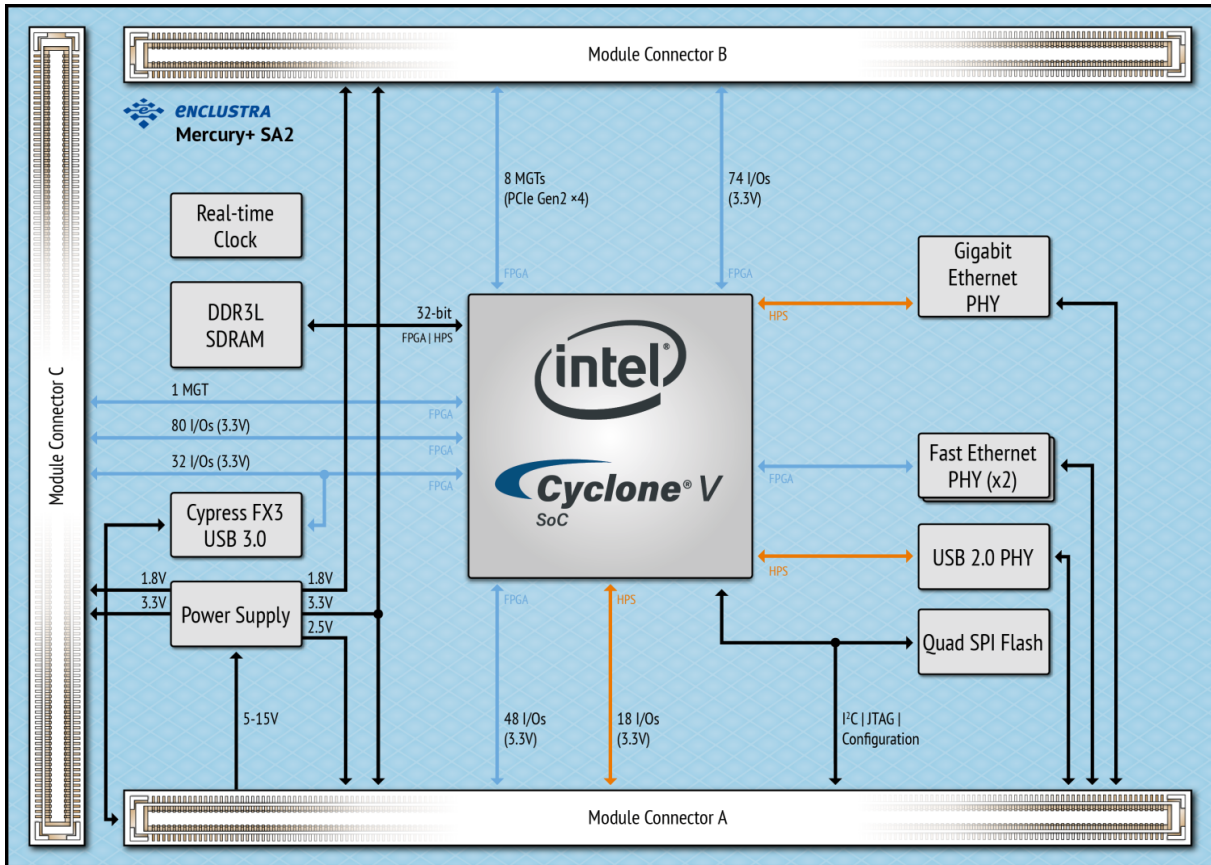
Module Connector B

ENCLUSTRA
Mercury+ SA2

Module Connector C

Real-time Clock

DDR3L SDRAM

8 MGTs (PCIe Gen2 ×4)

74 I/Os (3.3V)

FPGA

FPGA

32-bit
FPGA | HPS

HPS

Gigabit Ethernet PHY

intel

Cyclone® V
SoC

1 MGT
80 I/Os (3.3V)
32 I/Os (3.3V)

FPGA
FPGA
FPGA

FPGA

Fast Ethernet PHY (x2)

Cypress FX3 USB 3.0

HPS

USB 2.0 PHY

1.8V
3.3V

Power Supply

1.8V
3.3V
2.5V

FPGA

HPS

Quad SPI Flash

5-15V

48 I/Os (3.3V)

18 I/Os (3.3V)

I$^2$C | JTAG | Configuration

Module Connector A